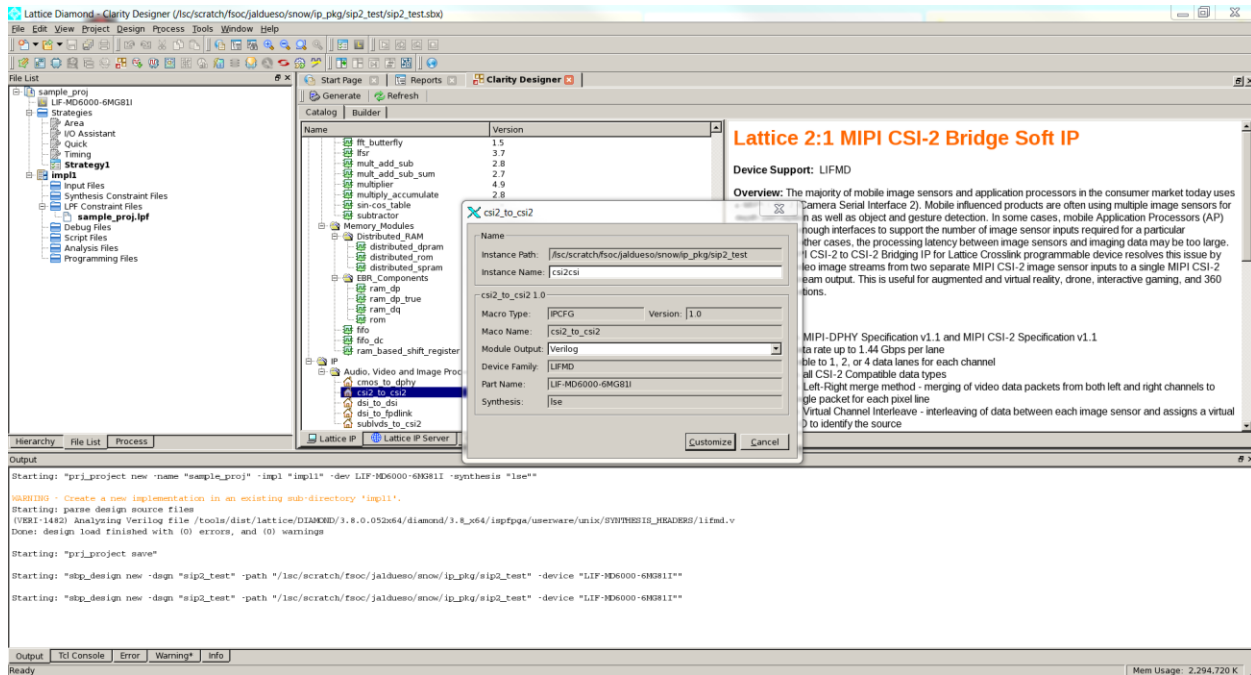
Lattice Diamond - Clarity Designer (/lsc/scratch/fsoc/jaldueso/snow/ip_pkg/sip2_test/sip2_test.sbx)

File Edit View Project Design Process Tools Window Help

File List

sample_proj
LIF-MD6000-6MG81I
Strategies
Area
I/O Assistant
Quick
Timing
Strategy1
impl1
Input Files
Synthesis Constraint Files
LPF Constraint Files
sample_proj.lpf
Debug Files
Script Files
Analysis Files
Programming Files

Hierarchy | File List | Process

Start Page | Reports | Clarity Designer

Generate | Refresh

Catalog | Builder

| Name | Version |
|---|---|
| fft_butterfly | 1.5 |
| lfsr | 3.7 |
| mult_add_sub | 2.8 |
| mult_add_sub_sum | 2.7 |
| multiplier | 4.9 |
| multiply_accumulate | 2.8 |
| sin-cos_table | |
| subtractor | |
| Memory_Modules | |
| Distributed_RAM | |
| distributed_dpram | |
| distributed_rom | |
| distributed_spram | |
| EBR_Components | |
| ram_dp | |
| ram_dp_true | |
| ram_dq | |
| rom | |
| fifo | |
| fifo_dc | |
| ram_based_shift_register | |
| IP | |
| Audio, Video and Image Proc | |
| cmos_to_dphy | |
| csi2_to_csi2 | |
| dsi_to_dsi | |
| dsi_to_fpdlink | |
| sublvds_to_csi2 | |

Lattice IP | Lattice IP Server

Lattice 2:1 MIPI CSI-2 Bridge Soft IP

Device Support: LIFMD

Overview: The majority of mobile image sensors and application processors in the consumer market today uses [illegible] Camera Serial Interface 2). Mobile influenced products are often using multiple image sensors for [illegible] as well as object and gesture detection. In some cases, mobile Application Processors (AP) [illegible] enough interfaces to support the number of image sensor inputs required for a particular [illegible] other cases, the processing latency between image sensors and imaging data may be too large. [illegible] CSI-2 to CSI-2 Bridging IP for Lattice Crosslink programmable device resolves this issue by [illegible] video image streams from two separate MIPI CSI-2 image sensor inputs to a single MIPI CSI-2 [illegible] output. This is useful for augmented and virtual reality, drone, interactive gaming, and 360 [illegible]

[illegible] MIPI-DPHY Specification v1.1 and MIPI CSI-2 Specification v1.1
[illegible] rate up to 1.44 Gbps per lane
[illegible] to 1, 2, or 4 data lanes for each channel
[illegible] all CSI-2 Compatible data types
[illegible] Left-Right merge method - merging of video data packets from both left and right channels to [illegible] packet for each pixel line
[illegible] Virtual Channel Interleave - interleaving of data between each image sensor and assigns a virtual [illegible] to identify the source

csi2_to_csi2

Name
Instance Path: /lsc/scratch/fsoc/jaldueso/snow/ip_pkg/sip2_test
Instance Name: csi2csi

csi2_to_csi2 1.0
Macro Type: IPCFG Version: 1.0
Maco Name: csi2_to_csi2
Module Output: Verilog
Device Family: LIFMD
Part Name: LIF-MD6000-6MG81I
Synthesis: lse

Customize | Cancel

Output

Starting: "prj_project new -name "sample_proj" -impl "impl1" -dev LIF-MD6000-6MG81I -synthesis "lse""

WARNING - Create a new implementation in an existing sub-directory "impl1".
Starting: parse design source files
(VERI-1482) Analyzing Verilog file /tools/dist/lattice/DIAMOND/3.8.0.052x64/diamond/3.8_x64/ispfpga/userware/unix/SYNTHESIS_HEADERS/lifmd.v
Done: design load finished with (0) errors, and (0) warnings

Starting: "prj_project save"

Starting: "sbp_design new -dsgn "sip2_test" -path "/lsc/scratch/fsoc/jaldueso/snow/ip_pkg/sip2_test" -device "LIF-MD6000-6MG81I""

Starting: "sbp_design new -dsgn "sip2_test" -path "/lsc/scratch/fsoc/jaldueso/snow/ip_pkg/sip2_test" -device "LIF-MD6000-6MG81I""

Output | Tcl Console | Error | Warning* | Info

Ready

Mem Usage: 2,294,720 K